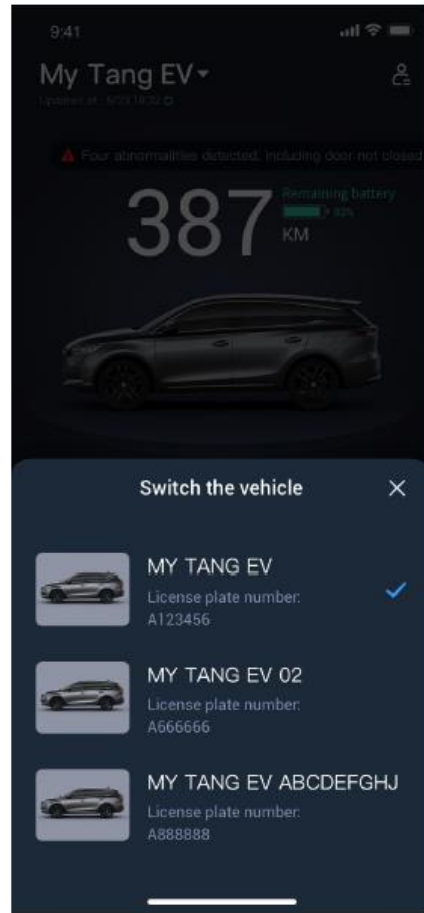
9:41

My Tang EV

Updated at: 5/23 18:32

Four abnormalities detected, including door not closed

387 KM

Remaining battery > 92%

Switch the vehicle

MY TANG EV
License plate number: A123456

MY TANG EV 02
License plate number: A666666

MY TANG EV ABCDEFGHJ
License plate number: A888888